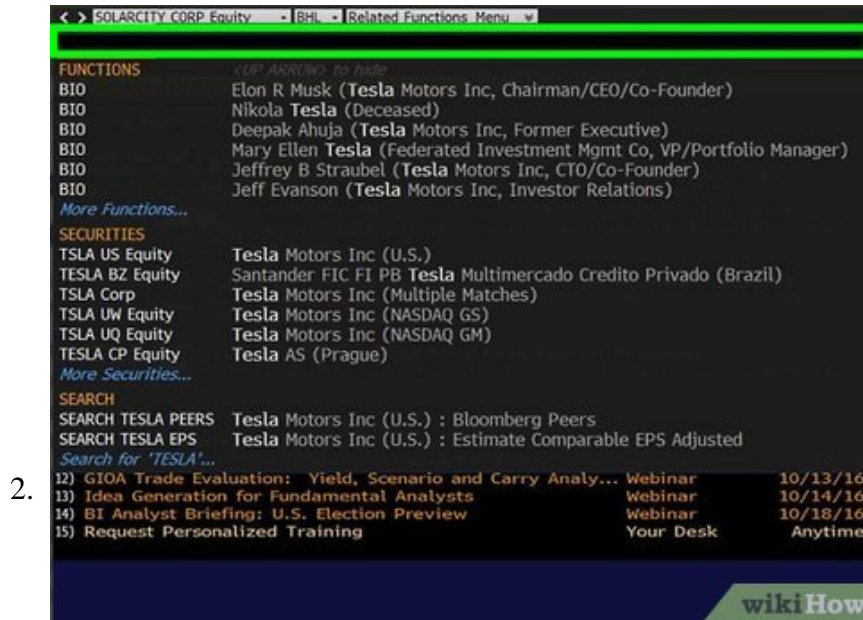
< > SOLARCITY CORP Equity • BHL • Related Functions Menu

FUNCTIONS <UP ARROW> to hide
BIO Elon R Musk (Tesla Motors Inc, Chairman/CEO/Co-Founder)
BIO Nikola Tesla (Deceased)
BIO Deepak Ahuja (Tesla Motors Inc, Former Executive)
BIO Mary Ellen Tesla (Federated Investment Mgmt Co, VP/Portfolio Manager)
BIO Jeffrey B Straubel (Tesla Motors Inc, CTO/Co-Founder)
BIO Jeff Evanson (Tesla Motors Inc, Investor Relations)
More Functions...

SECURITIES
TSLA US Equity Tesla Motors Inc (U.S.)
TESLA BZ Equity Santander FIC FI PB Tesla Multimercado Credito Privado (Brazil)
TSLA Corp Tesla Motors Inc (Multiple Matches)
TSLA UW Equity Tesla Motors Inc (NASDAQ GS)
TSLA UQ Equity Tesla Motors Inc (NASDAQ GM)
TESLA CP Equity Tesla AS (Prague)
More Securities...

SEARCH
SEARCH TESLA PEERS Tesla Motors Inc (U.S.) : Bloomberg Peers
SEARCH TESLA EPS Tesla Motors Inc (U.S.) : Estimate Comparable EPS Adjusted
Search for 'TESLA'...

2.
12) GIOA Trade Evaluation: Yield, Scenario and Carry Analy... Webinar 10/13/16
13) Idea Generation for Fundamental Analysts Webinar 10/14/16
14) BI Analyst Briefing: U.S. Election Preview Webinar 10/18/16
15) Request Personalized Training Your Desk Anytime

wikiHow